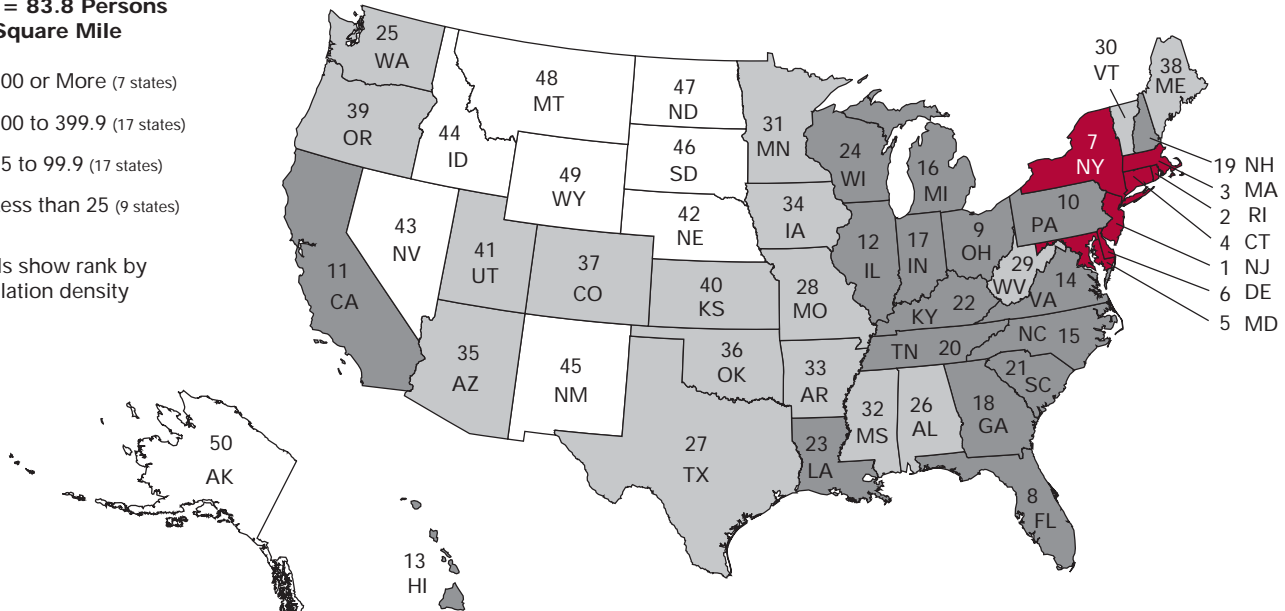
= 83.8 Persons
Square Mile

00 or More (7 states)

00 to 399.9 (17 states)

5 to 99.9 (17 states)

ess than 25 (9 states)

ls show rank by
lation density

25
WA

39
OR

44
ID

48
MT

47
ND

31
MN

46
SD

49
WY

42
NE

34
IA

24
WI

16
MI

30
VT

38
ME

7
NY

19 NH
3 MA
2 RI
4 CT
1 NJ
6 DE
5 MD

10
PA

17
IN

12
IL

9
OH

29
WV

14
VA

22
KY

43
NV

41
UT

37
CO

40
KS

28
MO

11
CA

35
AZ

45
NM

36
OK

33
AR

TN 20

NC 15

21
SC

32
MS

26
AL

18
GA

23
LA

27
TX

8
FL

50
AK

13
HI